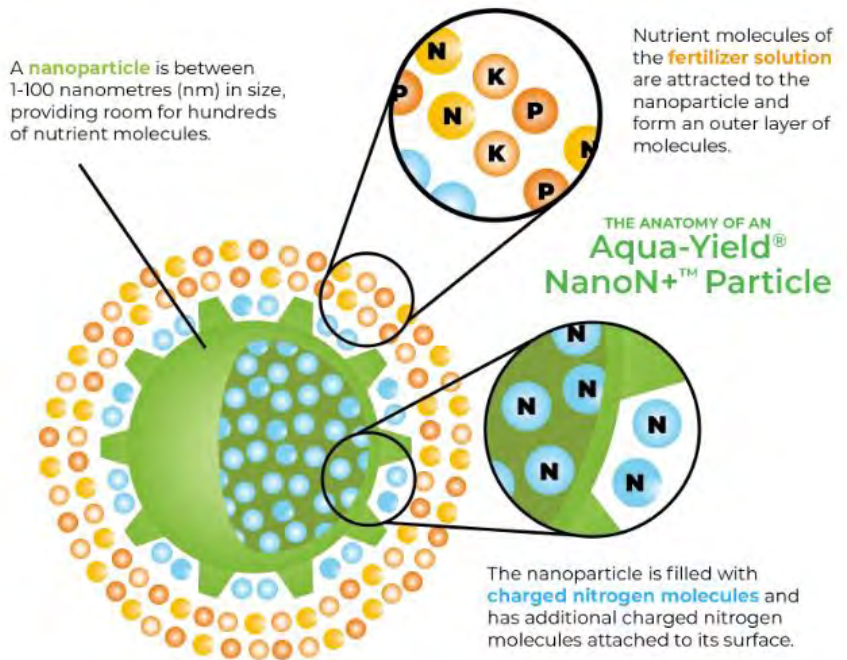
A nanoparticle is between 1-100 nanometres (nm) in size, providing room for hundreds of nutrient molecules.

N
P
K
N
P
K
P
P

Nutrient molecules of the fertilizer solution are attracted to the nanoparticle and form an outer layer of molecules.

THE ANATOMY OF AN
Aqua-Yield®
NanoN+™ Particle

N
N
N
N
N
N

The nanoparticle is filled with charged nitrogen molecules and has additional charged nitrogen molecules attached to its surface.